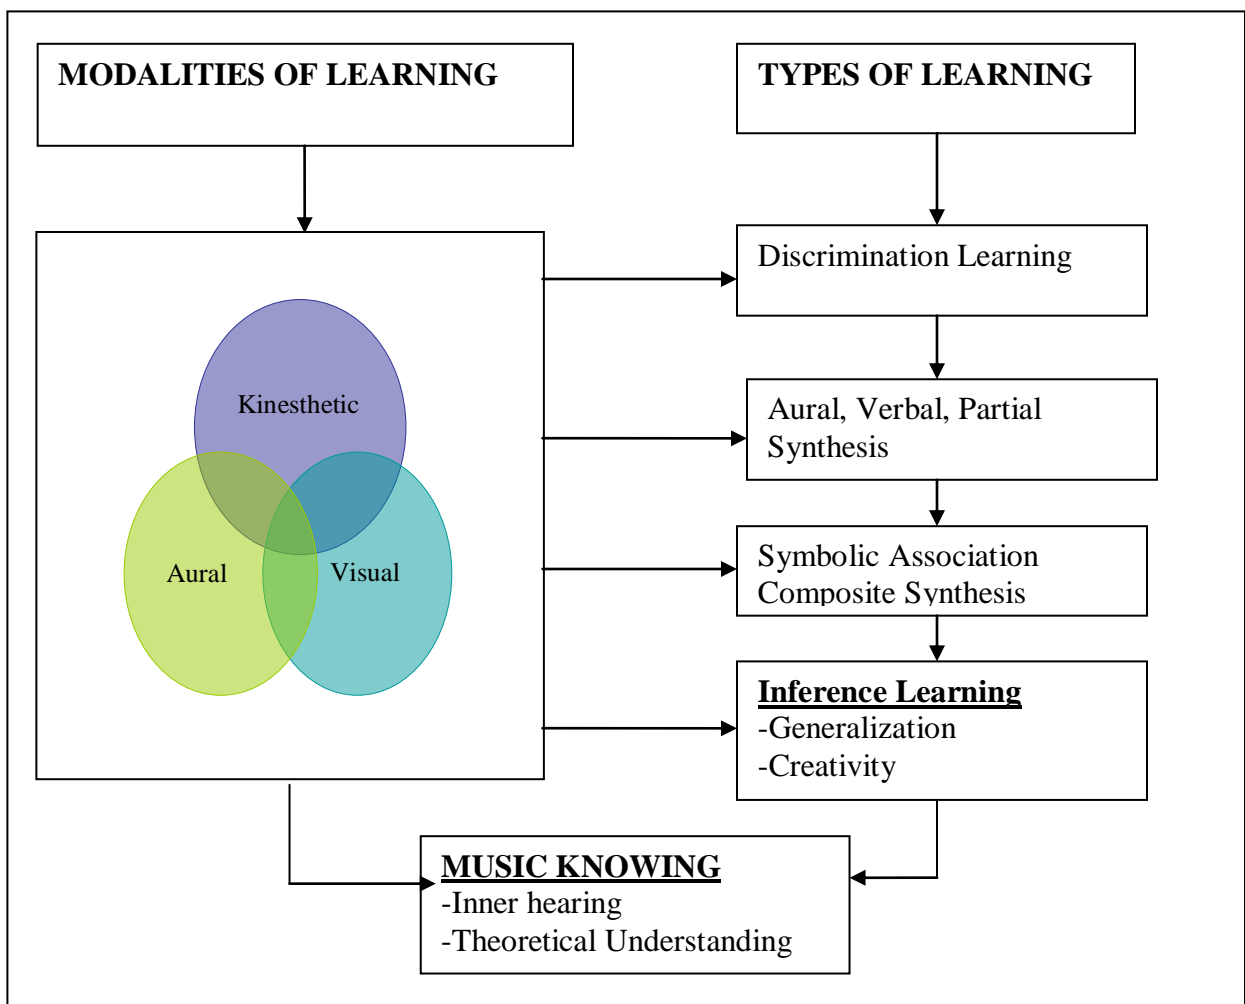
MODALITIES OF LEARNING

TYPES OF LEARNING

Kinesthetic

Aural

Visual

Discrimination Learning

Aural, Verbal, Partial Synthesis

Symbolic Association Composite Synthesis

Inference Learning
-Generalization
-Creativity

MUSIC KNOWING
-Inner hearing
-Theoretical Understanding